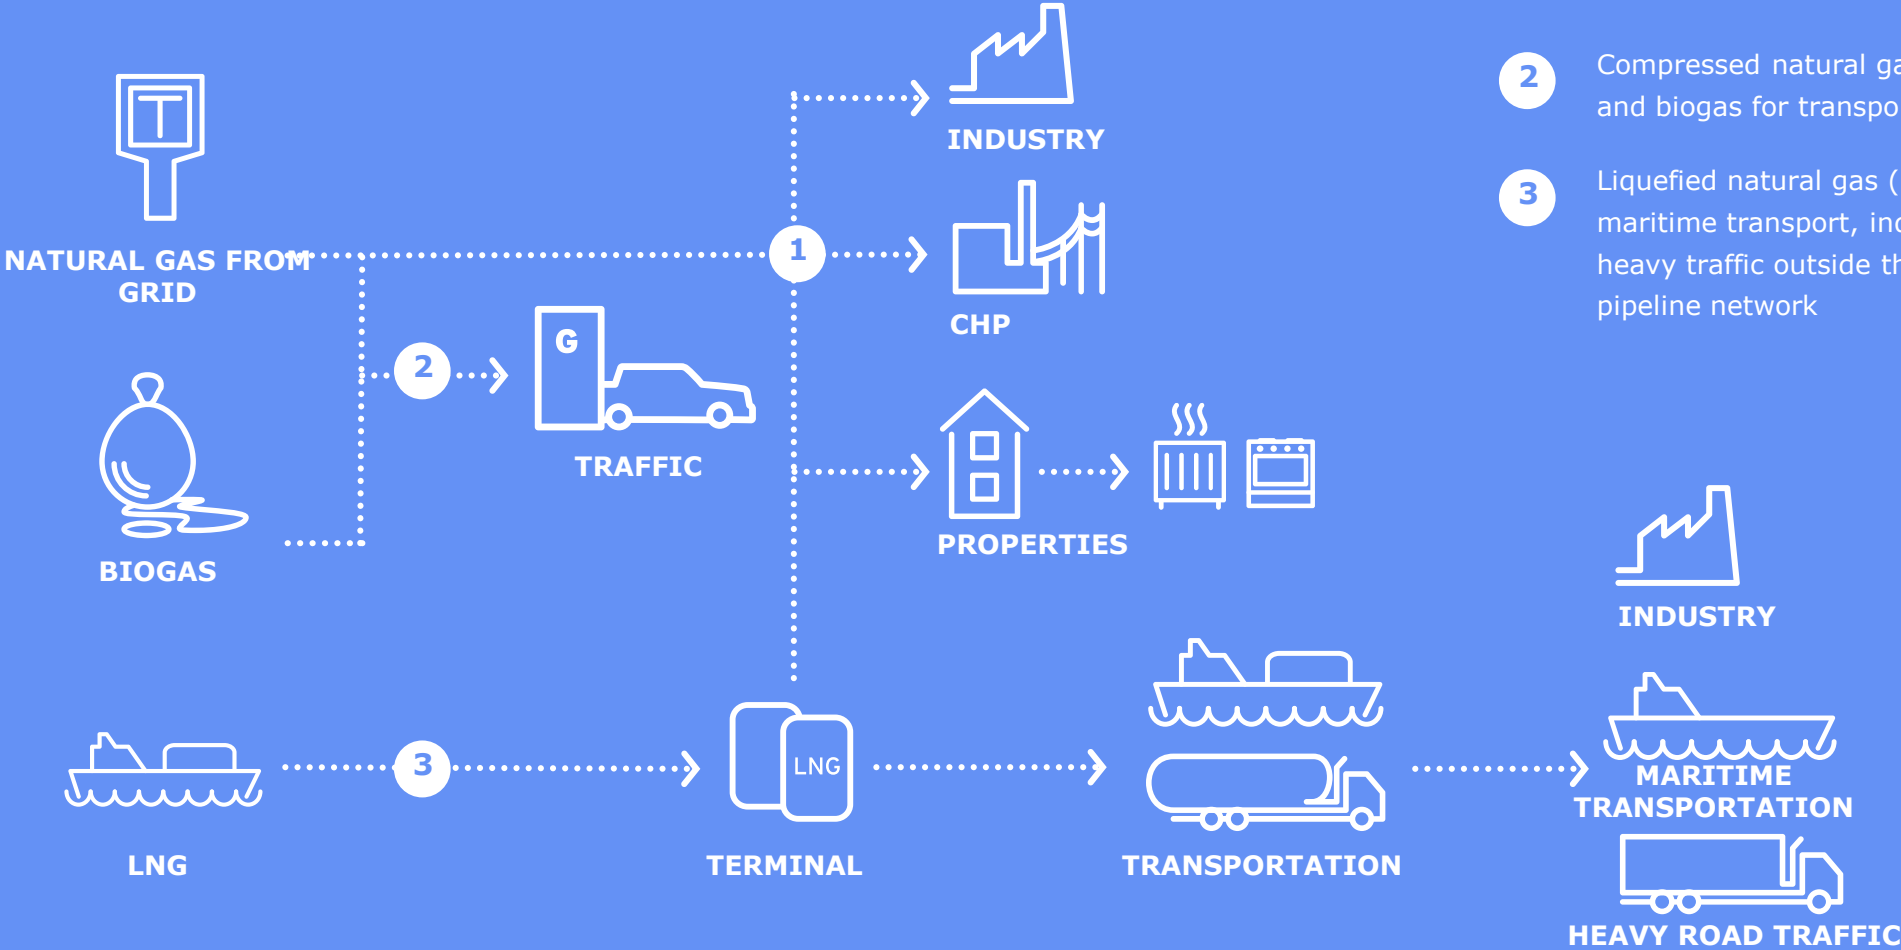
T

NATURAL GAS FROM GRID

BIOGAS

LNG

2

G

TRAFFIC

1

INDUSTRY

CHP

PROPERTIES

3

LNG

TERMINAL

TRANSPORTATION

INDUSTRY

MARITIME TRANSPORTATION

HEAVY ROAD TRAFFIC

2 Compressed natural ga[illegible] and biogas for transpo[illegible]

3 Liquefied natural gas ([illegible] maritime transport, in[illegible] heavy traffic outside th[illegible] pipeline network